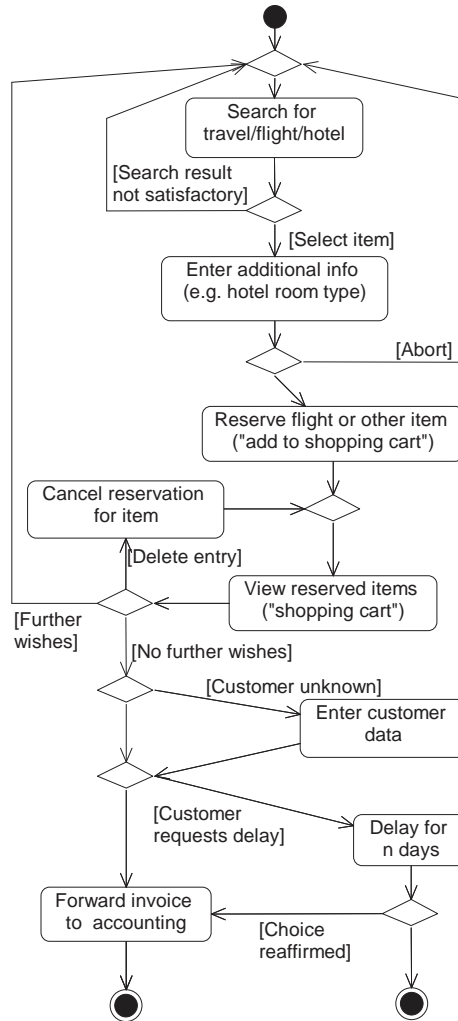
Search for travel/flight/hotel

[Search result not satisfactory]

[Select item]

Enter additional info (e.g. hotel room type)

[Abort]

Reserve flight or other item ("add to shopping cart")

Cancel reservation for item

[Delete entry]

View reserved items ("shopping cart")

[Further wishes]

[No further wishes]

[Customer unknown]

Enter customer data

[Customer requests delay]

Delay for n days

Forward invoice to accounting

[Choice reaffirmed]